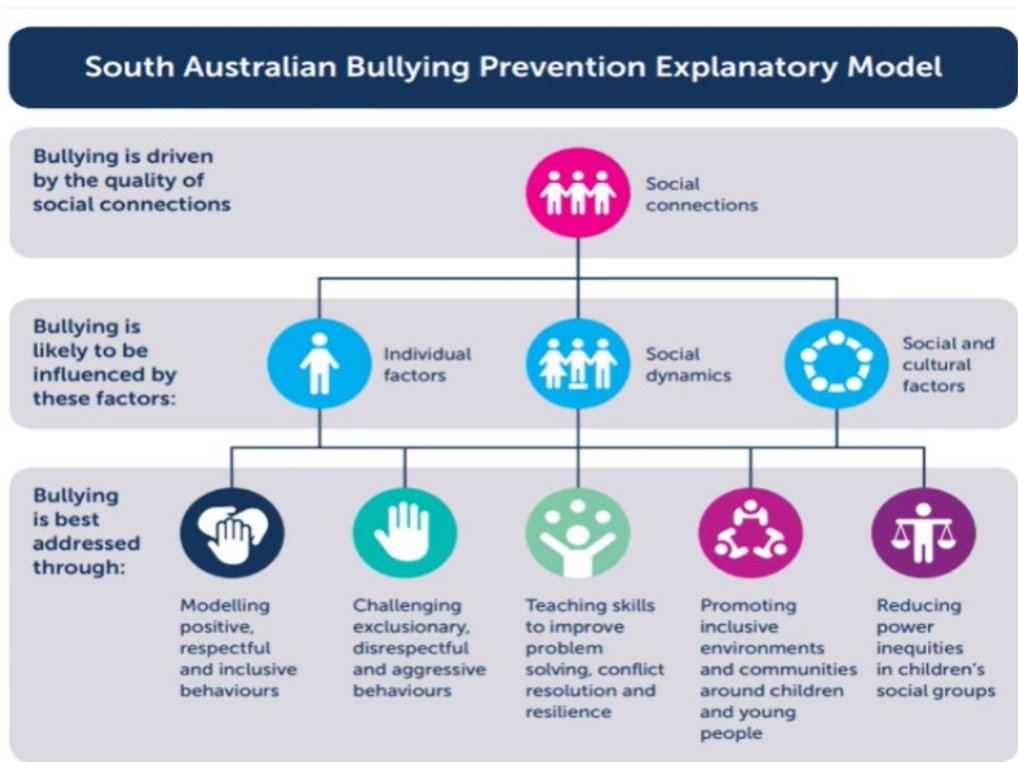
South Australian Bullying Prevention Explanatory Model

Bullying is driven by the quality of social connections

Social connections

Bullying is likely to be influenced by these factors:

Individual factors

Social dynamics

Social and cultural factors

Bullying is best addressed through:

Modelling positive, respectful and inclusive behaviours

Challenging exclusionary, disrespectful and aggressive behaviours

Teaching skills to improve problem solving, conflict resolution and resilience

Promoting inclusive environments and communities around children and young people

Reducing power inequities in children's social groups